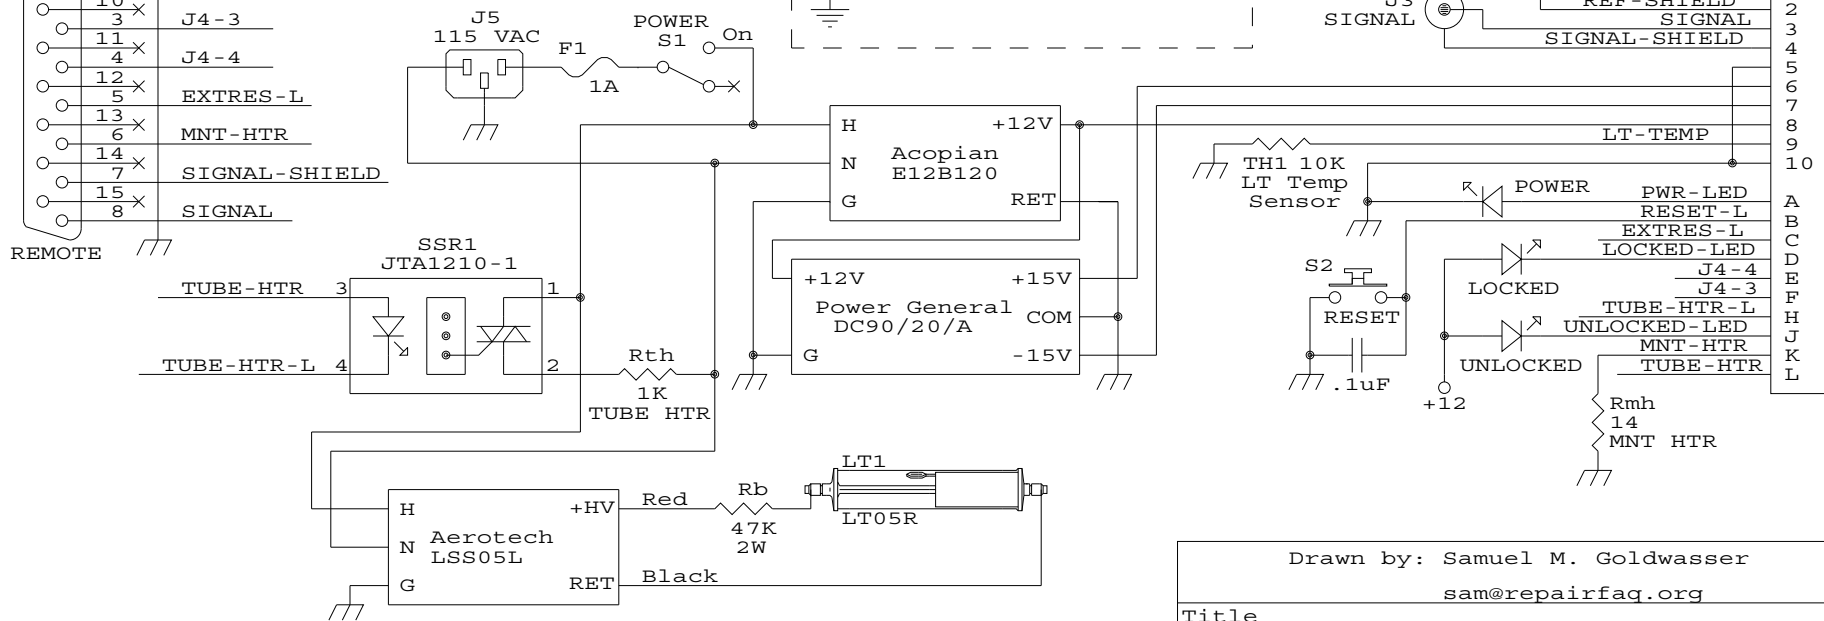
10
3
J4-3
11
4
J4-4
12
5
EXTRES-L
13
6
MNT-HTR
14
7
SIGNAL-SHIELD
15
8
SIGNAL
REMOTE

J5
115 VAC
F1
1A
POWER
S1
On

J3
SIGNAL
REF-SHIELD
SIGNAL
SIGNAL-SHIELD
2
3
4
5
6
7
8
9
10

H
N
G
Acopian
E12B120
+12V
RET

LT-TEMP
TH1 10K
LT Temp
Sensor

POWER
PWR-LED
RESET-L
EXTRES-L
LOCKED-LED
J4-4
J4-3
TUBE-HTR-L
UNLOCKED-LED
MNT-HTR
TUBE-HTR
A
B
C
D
E
F
H
J
K
L

SSR1
JTA1210-1
TUBE-HTR 3
TUBE-HTR-L 4
1
2

+12V
+15V
Power General
DC90/20/A
COM
G
-15V

S2
RESET
.1uF
LOCKED
UNLOCKED
+12

Rth
1K
TUBE HTR

Rmh
14
MNT HTR

H
N
G
Aerotech
LSS05L
+HV
RET
Red
Black
Rb
47K
2W
LT1
LT05R

Drawn by: Samuel M. Goldwasser
sam@repairfaq.org
Title